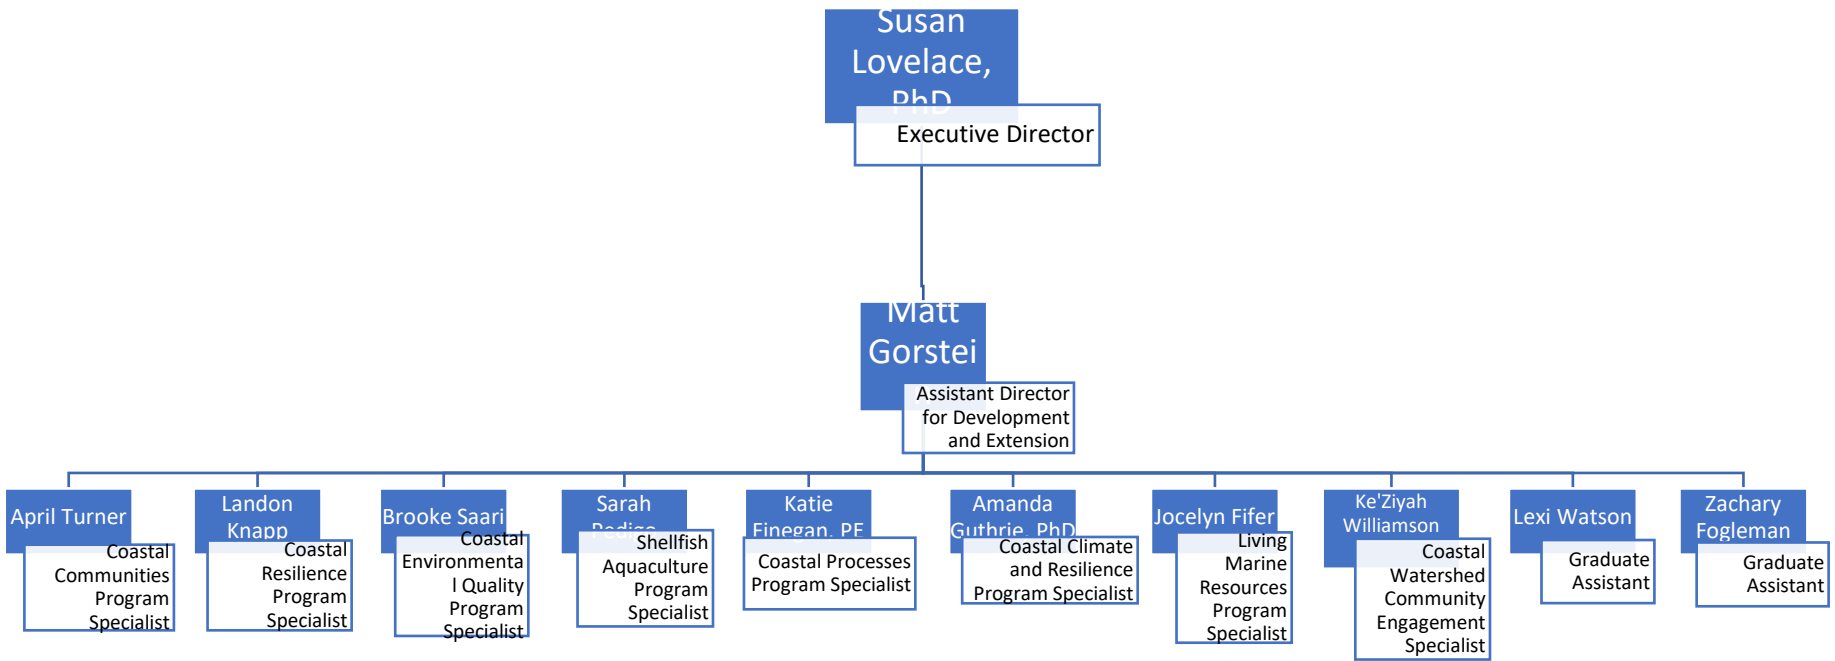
Susan Lovelace, PhD
Executive Director

Matt Gorstei
Assistant Director for Development and Extension

April Turner
Coastal Communities Program Specialist

Landon Knapp
Coastal Resilience Program Specialist

Brooke Saari
Coastal Environmental Quality Program Specialist

Sarah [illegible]
Shellfish Aquaculture Program Specialist

Katie Finegan, PE
Coastal Processes Program Specialist

Amanda Guthrie, PhD
Coastal Climate and Resilience Program Specialist

Jocelyn Fifer
Living Marine Resources Program Specialist

Ke'Ziyah Williamson
Coastal Watershed Community Engagement Specialist

Lexi Watson
Graduate Assistant

Zachary Fogleman
Graduate Assistant